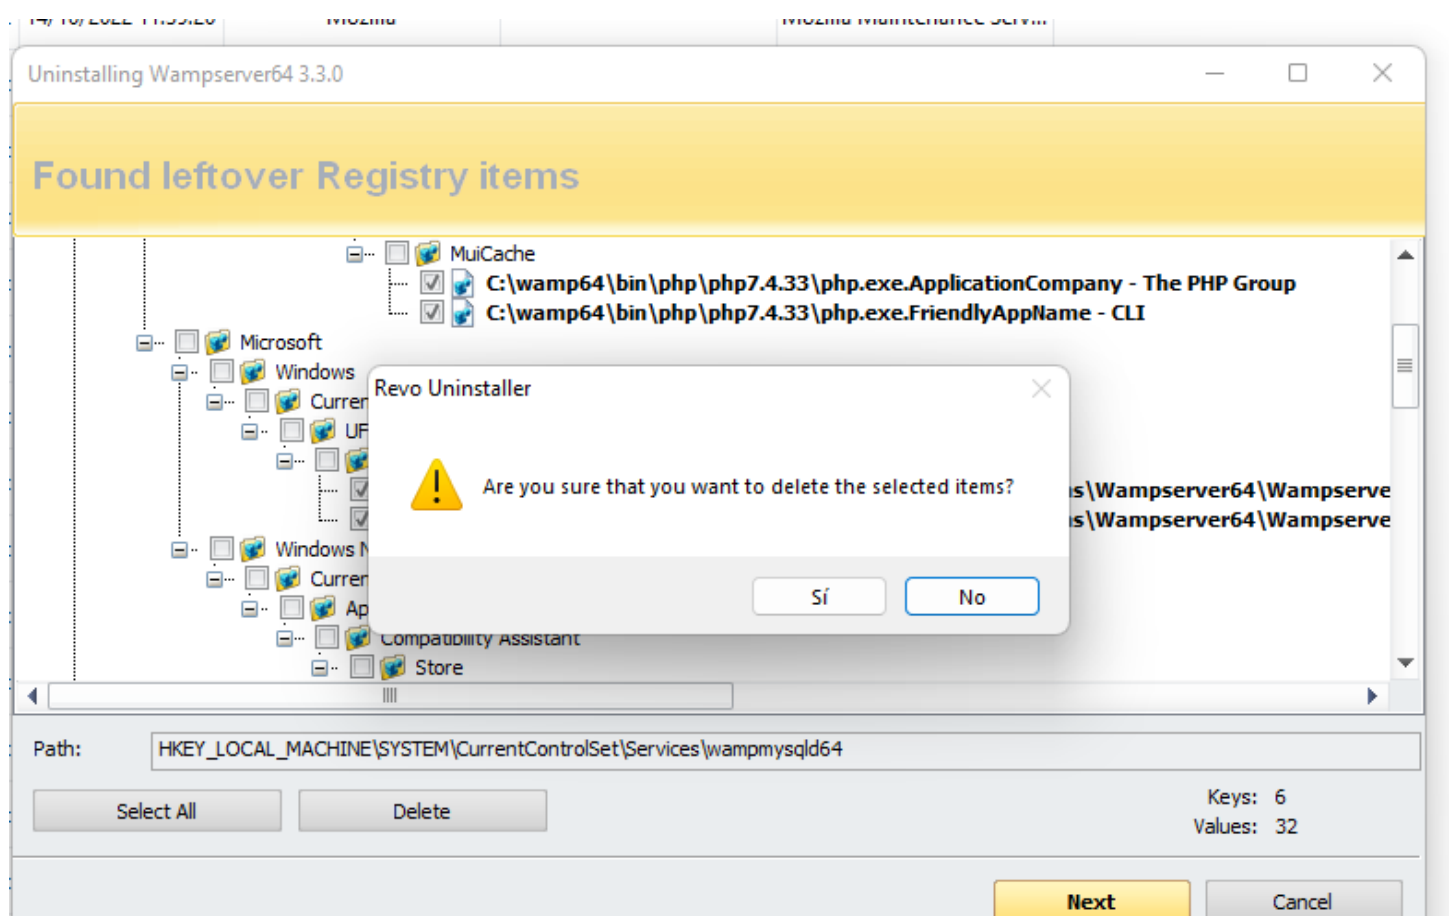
Uninstalling Wampserver64 3.3.0

Found leftover Registry items

MuiCache
C:\wamp64\bin\php\php7.4.33\php.exe.ApplicationCompany - The PHP Group
C:\wamp64\bin\php\php7.4.33\php.exe.FriendlyAppName - CLI
Microsoft
Windows
Curren
UF
s\Wampserver64\Wampserve
s\Wampserver64\Wampserve
Windows N
Curren
Ap
Compatibility Assistant
Store

Revo Uninstaller

Are you sure that you want to delete the selected items?

Sí
No

Path: HKEY_LOCAL_MACHINE\SYSTEM\CurrentControlSet\Services\wampmysqld64

Select All
Delete

Keys: 6
Values: 32

Next
Cancel